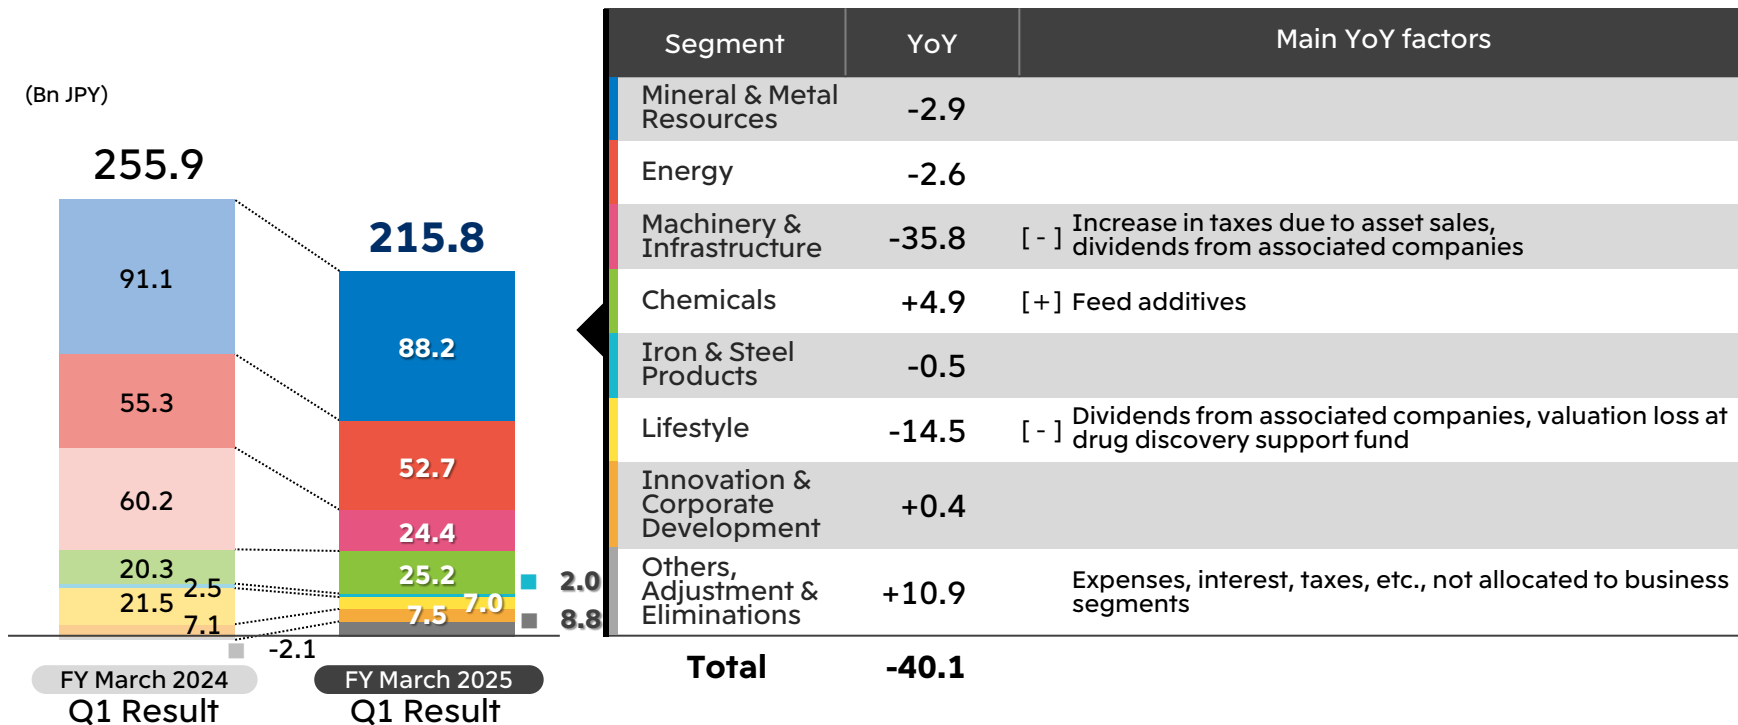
(Bn JPY)

255.9

91.1
55.3
60.2
20.3
2.5
21.5
7.1
-2.1

215.8

88.2
52.7
24.4
25.2
7.0
7.5
2.0
8.8

FY March 2024
Q1 Result

FY March 2025
Q1 Result

| Segment | YoY | Main YoY factors |
|---|---|---|
| Mineral & Metal Resources | -2.9 | |
| Energy | -2.6 | |
| Machinery & Infrastructure | -35.8 | [ - ] Increase in taxes due to asset sales, dividends from associated companies |
| Chemicals | +4.9 | [+] Feed additives |
| Iron & Steel Products | -0.5 | |
| Lifestyle | -14.5 | [ - ] Dividends from associated companies, valuation loss at drug discovery support fund |
| Innovation & Corporate Development | +0.4 | |
| Others, Adjustment & Eliminations | +10.9 | Expenses, interest, taxes, etc., not allocated to business segments |
| Total | -40.1 | |